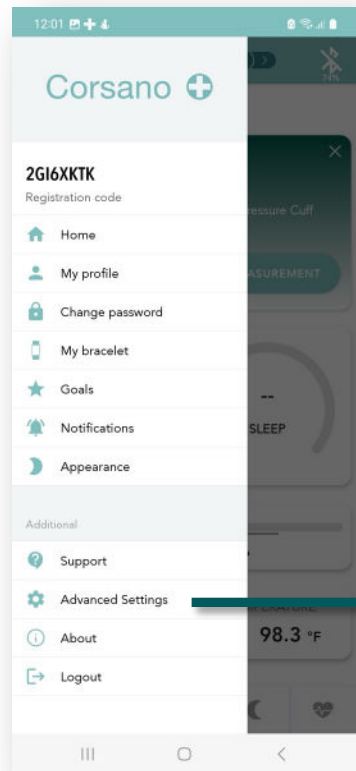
12:01

Corsano

2GI6XKTK
Registration code

Home
My profile
Change password
My bracelet
Goals
Notifications
Appearance

Additional
Support
Advanced Settings
About
Logout

ressure Cuff
ASUREMENT
--
SLEEP
98.3 °F